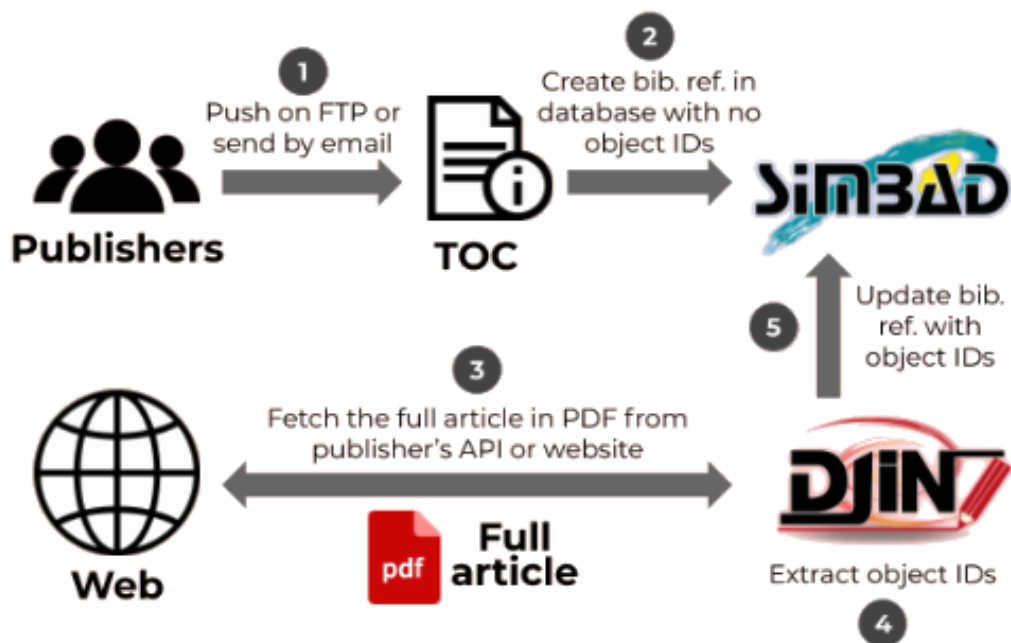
1
Push on FTP or send by email

2
Create bib. ref. in database with no object IDs

Publishers

TOC

SIMBAD

5
Update bib. ref. with object IDs

3
Fetch the full article in PDF from publisher's API or website

Web

pdf
Full article

DJIN

Extract object IDs
4